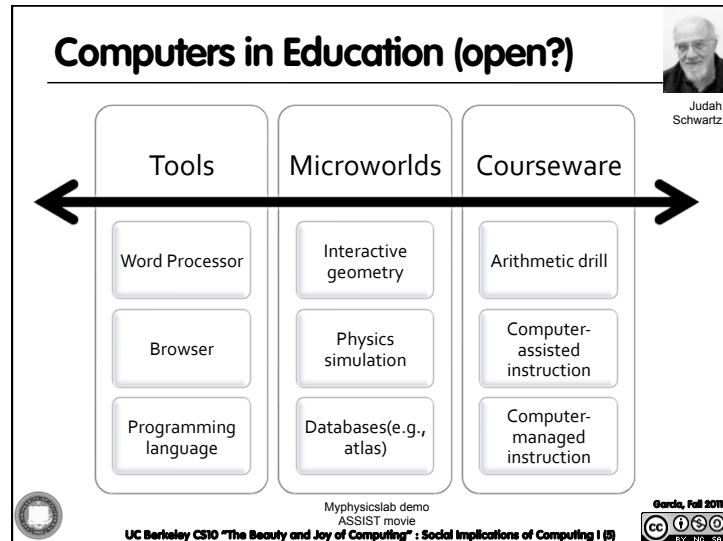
Computers in Education (open?)

Judah Schwartz

Tools

Word Processor

Browser

Programming language

Microworlds

Interactive geometry

Physics simulation

Databases(e.g., atlas)

Courseware

Arithmetic drill

Computer-assisted instruction

Computer-managed instruction

Myphysicslab demo
ASSIST movie

UC Berkeley CS10 "The Beauty and Joy of Computing" : Social Implications of Computing I (5)

Garcia, Fall 2011

cc BY NC SA